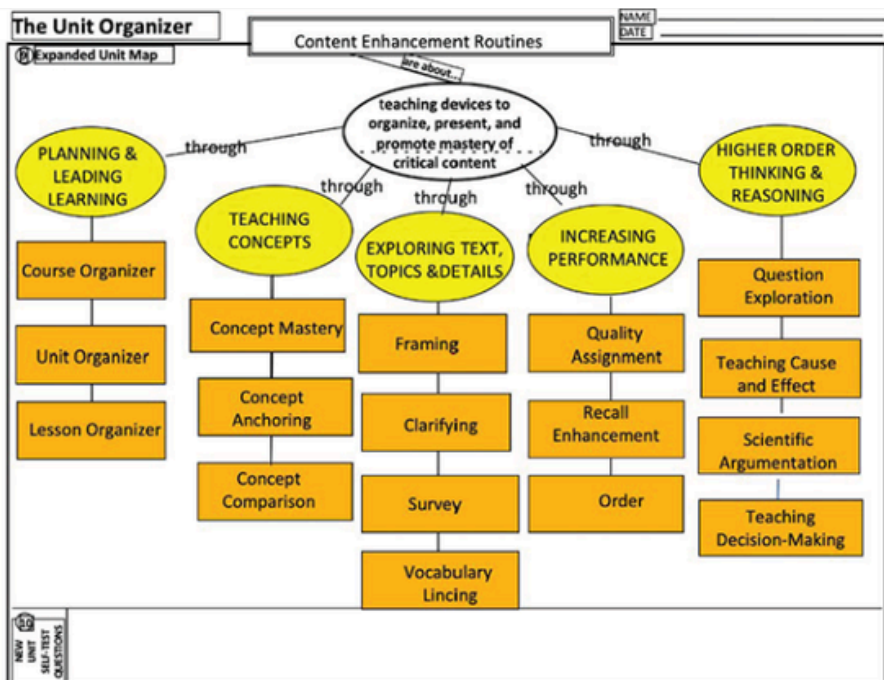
The Unit Organizer

NAME
DATE

Content Enhancement Routines

Ⓡ Expanded Unit Map

are about...

teaching devices to organize, present, and promote mastery of critical content

through

through

through

through

through

PLANNING & LEADING LEARNING

Course Organizer

Unit Organizer

Lesson Organizer

TEACHING CONCEPTS

Concept Mastery

Concept Anchoring

Concept Comparison

EXPLORING TEXT, TOPICS &DETAILS

Framing

Clarifying

Survey

Vocabulary Lincing

INCREASING PERFORMANCE

Quality Assignment

Recall Enhancement

Order

HIGHER ORDER THINKING & REASONING

Question Exploration

Teaching Cause and Effect

Scientific Argumentation

Teaching Decision-Making

NEW UNIT SELF-TEST QUESTIONS